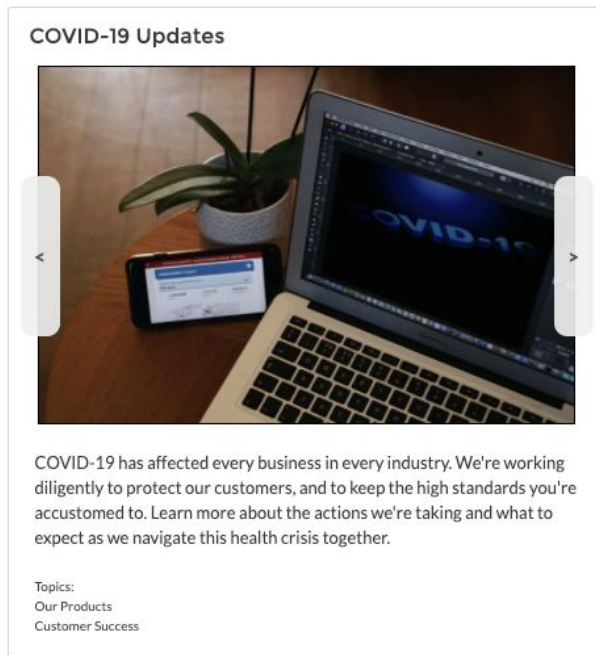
COVID-19 Updates

<

>

OVID-19

COVID-19 has affected every business in every industry. We're working diligently to protect our customers, and to keep the high standards you're accustomed to. Learn more about the actions we're taking and what to expect as we navigate this health crisis together.

Topics:
Our Products
Customer Success